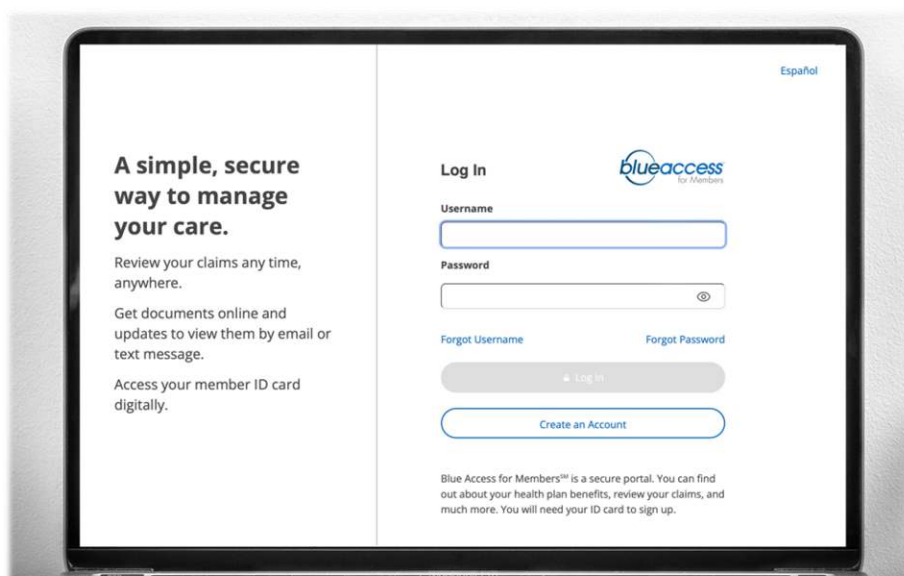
A simple, secure way to manage your care.

Review your claims any time, anywhere.

Get documents online and updates to view them by email or text message.

Access your member ID card digitally.

Español

Log In

blueaccess for Members

Username

Password

Forgot Username

Forgot Password

Log In

Create an Account

Blue Access for Members$^{SM}$ is a secure portal. You can find out about your health plan benefits, review your claims, and much more. You will need your ID card to sign up.